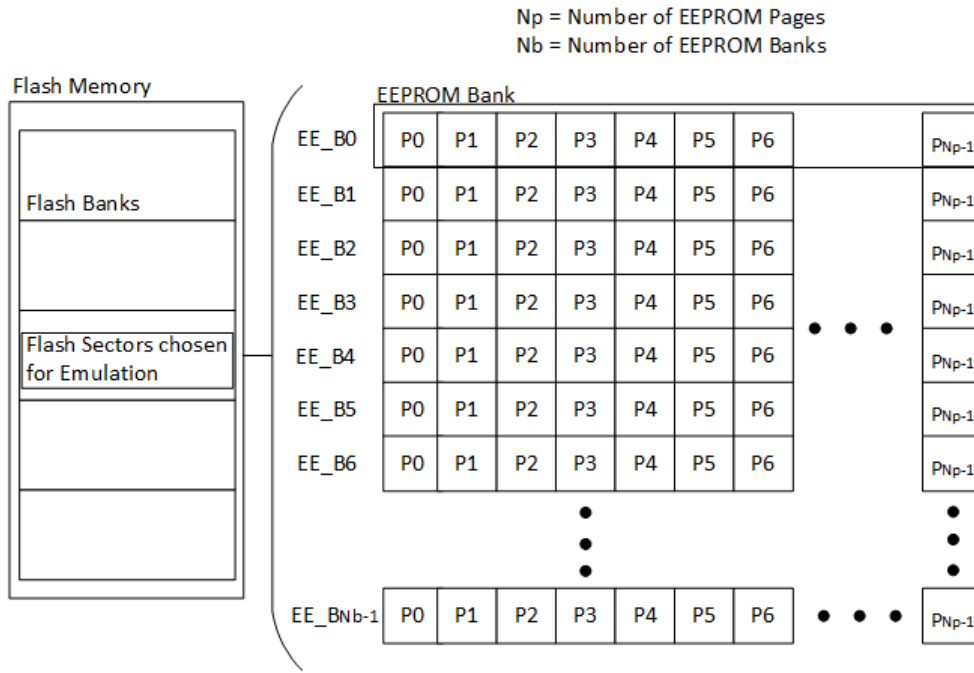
Np = Number of EEPROM Pages
Nb = Number of EEPROM Banks

Flash Memory

Flash Banks

Flash Sectors chosen for Emulation

EEPROM Bank

| EE_B0 | P0 | P1 | P2 | P3 | P4 | P5 | P6 | $P_{Np-1}$ |
|---|---|---|---|---|---|---|---|---|
| EE_B1 | P0 | P1 | P2 | P3 | P4 | P5 | P6 | $P_{Np-1}$ |
| EE_B2 | P0 | P1 | P2 | P3 | P4 | P5 | P6 | $P_{Np-1}$ |
| EE_B3 | P0 | P1 | P2 | P3 | P4 | P5 | P6 | $P_{Np-1}$ |
| EE_B4 | P0 | P1 | P2 | P3 | P4 | P5 | P6 | $P_{Np-1}$ |
| EE_B5 | P0 | P1 | P2 | P3 | P4 | P5 | P6 | $P_{Np-1}$ |
| EE_B6 | P0 | P1 | P2 | P3 | P4 | P5 | P6 | $P_{Np-1}$ |
| $EE\_B_{Nb-1}$ | P0 | P1 | P2 | P3 | P4 | P5 | P6 | $P_{Np-1}$ |